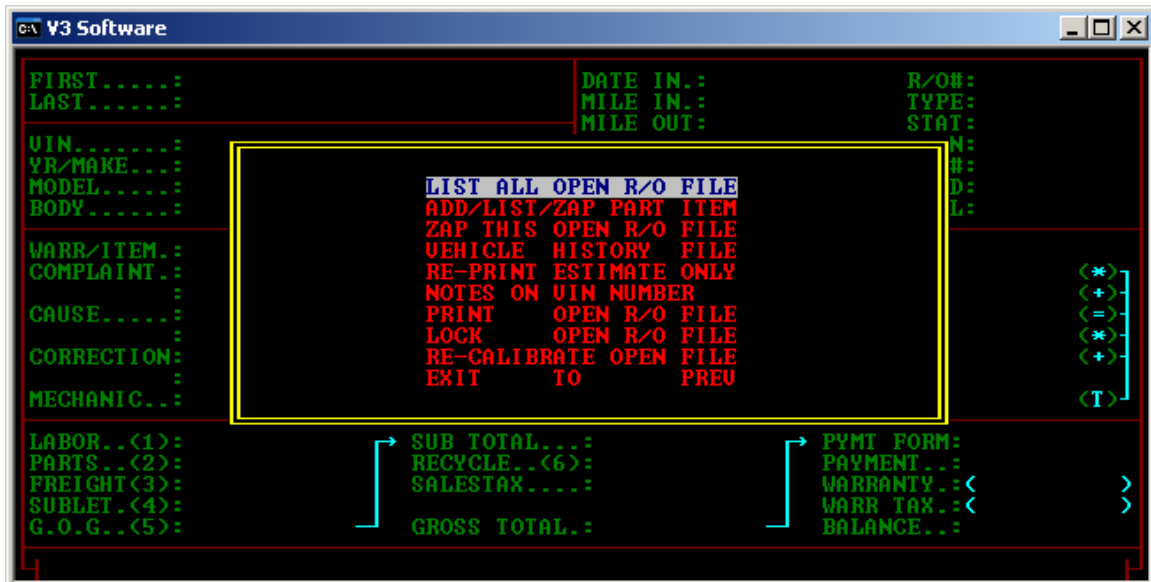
V3 Software

FIRST.....:
LAST......:

DATE IN.:
MILE IN.:
MILE OUT:

R/O#:
TYPE:
STAT:

VIN.......:
YR/MAKE...:
MODEL.....:
BODY......:

N:
#:
D:
L:

LIST ALL OPEN R/O FILE
ADD/LIST/ZAP PART ITEM
ZAP THIS OPEN R/O FILE
VEHICLE HISTORY FILE
RE-PRINT ESTIMATE ONLY
NOTES ON VIN NUMBER
PRINT OPEN R/O FILE
LOCK OPEN R/O FILE
RE-CALIBRATE OPEN FILE
EXIT TO PREV

WARR/ITEM.:
COMPLAINT.:
:
CAUSE.....:
:
CORRECTION:
:
MECHANIC..:

(*)
(+)
(=)
(*)
(+)
(T)

LABOR..(1):
PARTS..(2):
FREIGHT(3):
SUBLET.(4):
G.O.G..(5):

SUB TOTAL...:
RECYCLE..(6):
SALESTAX....:
GROSS TOTAL.:

PYMT FORM:
PAYMENT..:
WARRANTY.:( )
WARR TAX.:( )
BALANCE..: